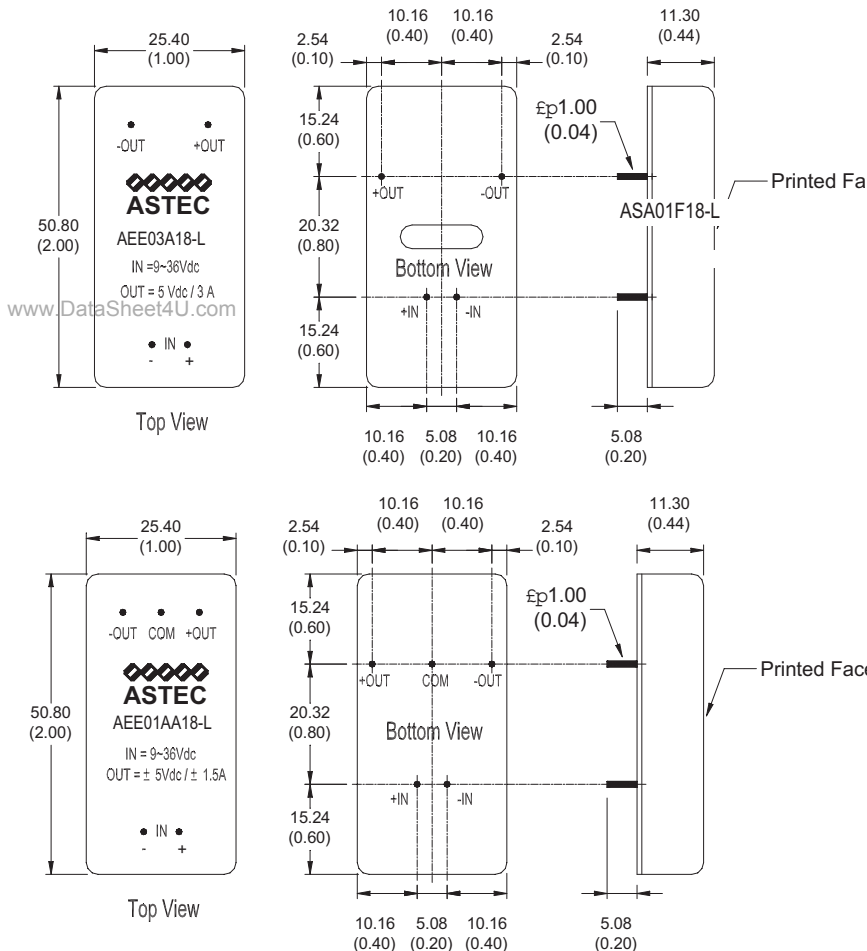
25.40
(1.00)

50.80
(2.00)

-OUT +OUT

ASTEC

AEE03A18-L

IN =9~36Vdc

OUT = 5 Vdc / 3 A

www.DataSheet4U.com

IN
- +

Top View

10.16 (0.40) 10.16 (0.40)

2.54 (0.10) 2.54 (0.10)

15.24 (0.60)

+OUT -OUT

20.32 (0.80)

Bottom View

+IN -IN

15.24 (0.60)

10.16 (0.40) 5.08 (0.20) 10.16 (0.40)

11.30 (0.44)

£p1.00 (0.04)

ASA01F18-L

Printed Fa

5.08 (0.20)

25.40
(1.00)

50.80
(2.00)

-OUT COM +OUT

ASTEC

AEE01AA18-L

IN = 9~36Vdc

OUT = ± 5Vdc / ± 1.5A

IN
- +

Top View

10.16 (0.40) 10.16 (0.40)

2.54 (0.10) 2.54 (0.10)

15.24 (0.60)

+OUT COM -OUT

20.32 (0.80)

Bottom View

+IN -IN

15.24 (0.60)

10.16 (0.40) 5.08 (0.20) 10.16 (0.40)

11.30 (0.44)

£p1.00 (0.04)

Printed Face

5.08 (0.20)